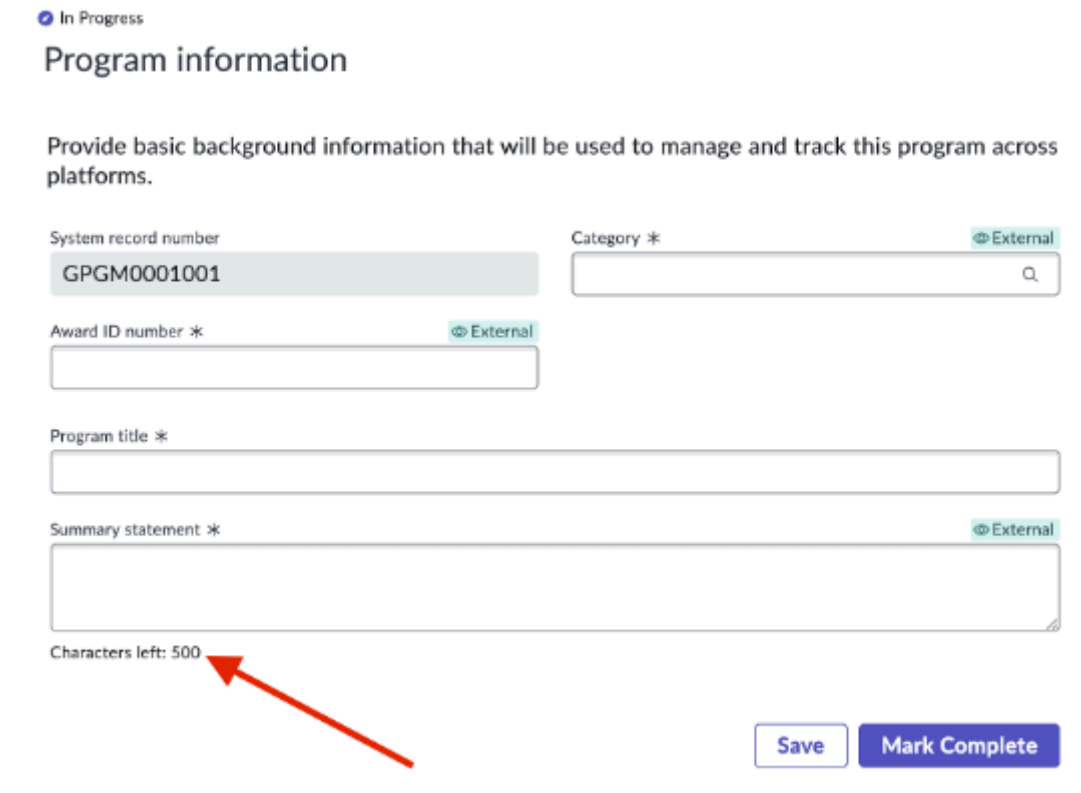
In Progress

Program information

Provide basic background information that will be used to manage and track this program across platforms.

System record number

GPGM0001001

Category ∗

External

Award ID number ∗

External

Program title ∗

Summary statement ∗

External

Characters left: 500

Save

Mark Complete